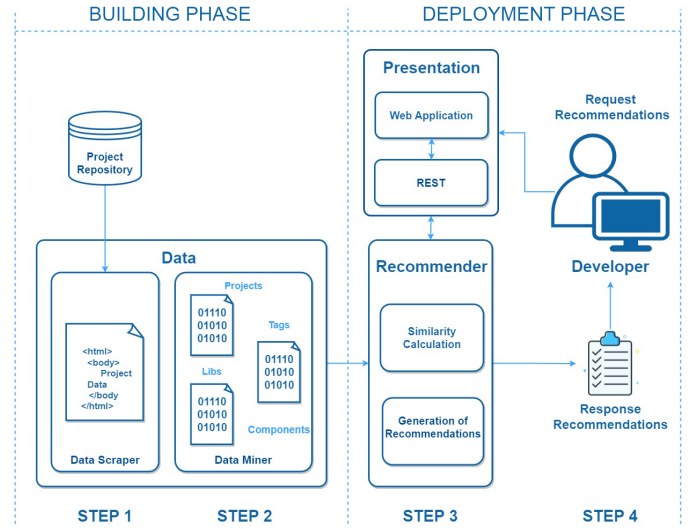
BUILDING PHASE

DEPLOYMENT PHASE

Project Repository

Data

Projects

<html>
<body>
Project
Data
</body
</html>

01110
01010
01010

Tags

01110
01010
01010

Libs

01110
01010
01010

Components

Data Scraper

Data Miner

Presentation

Web Application

REST

Recommender

Similarity Calculation

Generation of Recommendations

Request Recommendations

Developer

Response Recommendations

STEP 1

STEP 2

STEP 3

STEP 4